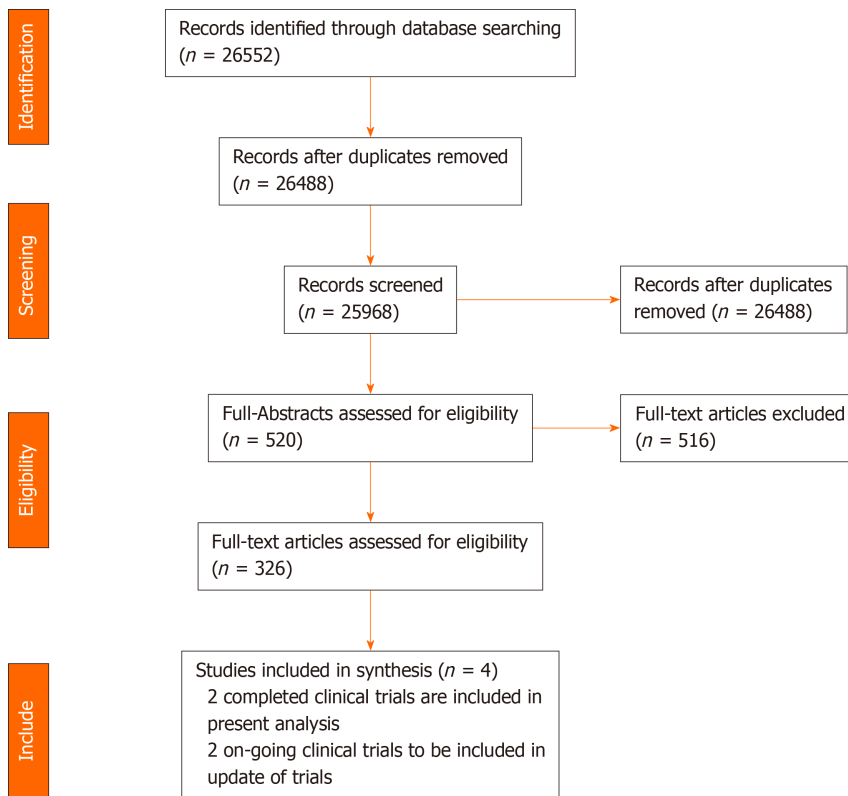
Identification

Records identified through database searching ($n$ = 26552)

Records after duplicates removed ($n$ = 26488)

Screening

Records screened ($n$ = 25968)

Records after duplicates removed ($n$ = 26488)

Eligibility

Full-Abstracts assessed for eligibility ($n$ = 520)

Full-text articles excluded ($n$ = 516)

Full-text articles assessed for eligibility ($n$ = 326)

Include

Studies included in synthesis ($n$ = 4)
2 completed clinical trials are included in present analysis
2 on-going clinical trials to be included in update of trials